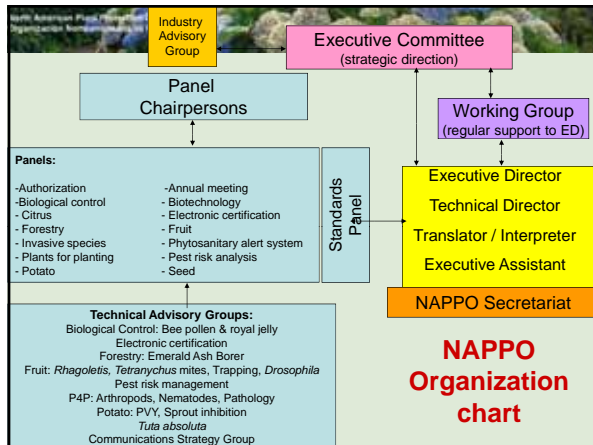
North American Plant Protection Organization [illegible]

Industry Advisory Group

Executive Committee
(strategic direction)

Panel Chairpersons

Working Group
(regular support to ED)

Panels:

-Authorization
-Biological control
- Citrus
- Forestry
- Invasive species
- Plants for planting
- Potato

-Annual meeting
- Biotechnology
- Electronic certification
- Fruit
- Phytosanitary alert system
- Pest risk analysis
- Seed

Standards Panel

Executive Director
Technical Director
Translator / Interpreter
Executive Assistant

NAPPO Secretariat

Technical Advisory Groups:
Biological Control: Bee pollen & royal jelly
Electronic certification
Forestry: Emerald Ash Borer
Fruit: *Rhagoletis*, *Tetranychus* mites, Trapping, *Drosophila*
Pest risk management
P4P: Arthropods, Nematodes, Pathology
Potato: PVY, Sprout inhibition
*Tuta absoluta*
Communications Strategy Group

NAPPO Organization chart